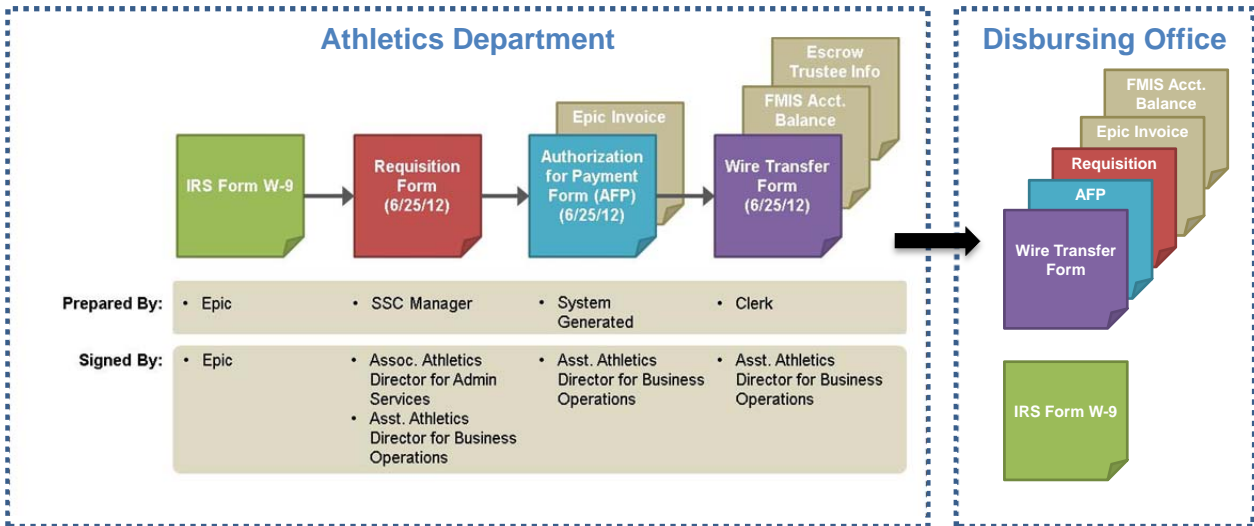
Athletics Department

IRS Form W-9

Requisition Form (6/25/12)

Epic Invoice

Authorization for Payment Form (AFP) (6/25/12)

Escrow Trustee Info

FMIS Acct. Balance

Wire Transfer Form (6/25/12)

Prepared By:
• Epic
• SSC Manager
• System Generated
• Clerk

Signed By:
• Epic
• Assoc. Athletics Director for Admin Services
• Asst. Athletics Director for Business Operations
• Asst. Athletics Director for Business Operations
• Asst. Athletics Director for Business Operations

Disbursing Office

FMIS Acct. Balance

Epic Invoice

Requisition

AFP

Wire Transfer Form

IRS Form W-9